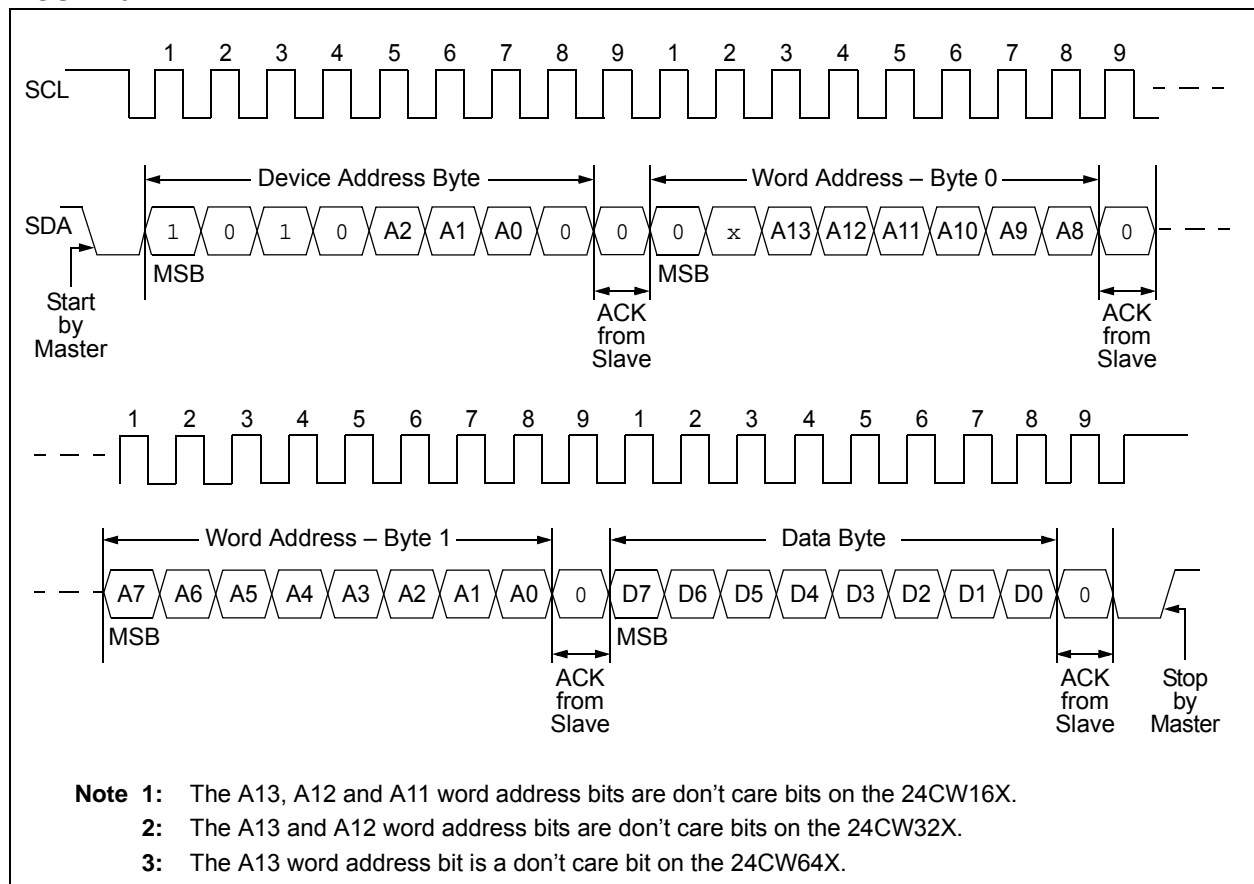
1 2 3 4 5 6 7 8 9 1 2 3 4 5 6 7 8 9

SCL

Device Address Byte

Word Address – Byte 0

SDA

1 0 1 0 A2 A1 A0 0 0 0 x A13 A12 A11 A10 A9 A8 0

MSB

MSB

Start by Master

ACK from Slave

ACK from Slave

1 2 3 4 5 6 7 8 9 1 2 3 4 5 6 7 8 9

Word Address – Byte 1

Data Byte

A7 A6 A5 A4 A3 A2 A1 A0 0 D7 D6 D5 D4 D3 D2 D1 D0 0

MSB

MSB

ACK from Slave

ACK from Slave

Stop by Master

**Note 1:** The A13, A12 and A11 word address bits are don't care bits on the 24CW16X.

**2:** The A13 and A12 word address bits are don't care bits on the 24CW32X.

**3:** The A13 word address bit is a don't care bit on the 24CW64X.